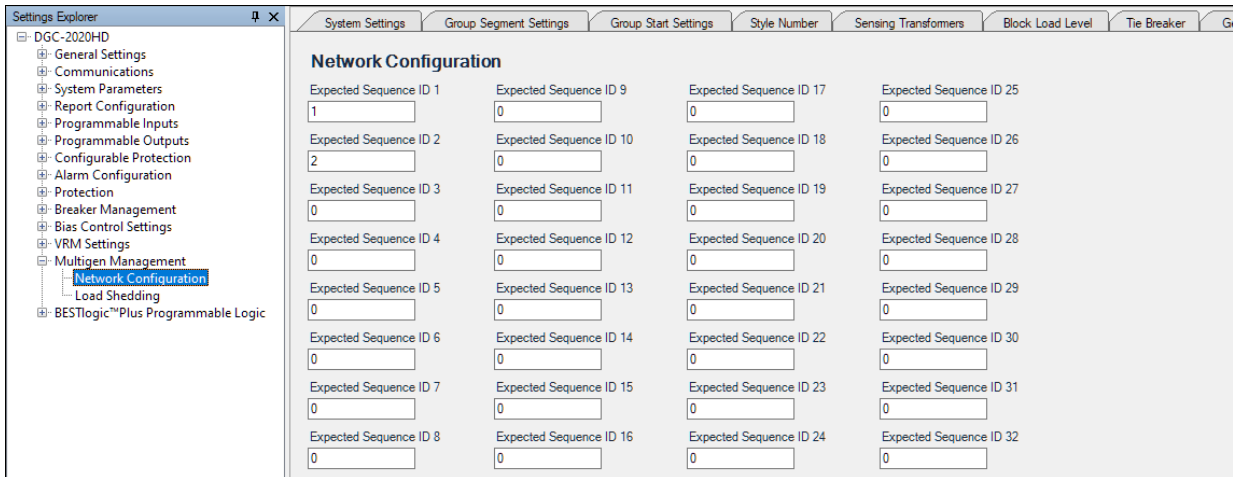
Settings Explorer ⊓ ×
DGC-2020HD
General Settings
Communications
System Parameters
Report Configuration
Programmable Inputs
Programmable Outputs
Configurable Protection
Alarm Configuration
Protection
Breaker Management
Bias Control Settings
VRM Settings
Multigen Management
Network Configuration
Load Shedding
BESTlogic™Plus Programmable Logic

System Settings | Group Segment Settings | Group Start Settings | Style Number | Sensing Transformers | Block Load Level | Tie Breaker | G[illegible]

Network Configuration

Expected Sequence ID 1
1
Expected Sequence ID 2
2
Expected Sequence ID 3
0
Expected Sequence ID 4
0
Expected Sequence ID 5
0
Expected Sequence ID 6
0
Expected Sequence ID 7
0
Expected Sequence ID 8
0

Expected Sequence ID 9
0
Expected Sequence ID 10
0
Expected Sequence ID 11
0
Expected Sequence ID 12
0
Expected Sequence ID 13
0
Expected Sequence ID 14
0
Expected Sequence ID 15
0
Expected Sequence ID 16
0

Expected Sequence ID 17
0
Expected Sequence ID 18
0
Expected Sequence ID 19
0
Expected Sequence ID 20
0
Expected Sequence ID 21
0
Expected Sequence ID 22
0
Expected Sequence ID 23
0
Expected Sequence ID 24
0

Expected Sequence ID 25
0
Expected Sequence ID 26
0
Expected Sequence ID 27
0
Expected Sequence ID 28
0
Expected Sequence ID 29
0
Expected Sequence ID 30
0
Expected Sequence ID 31
0
Expected Sequence ID 32
0